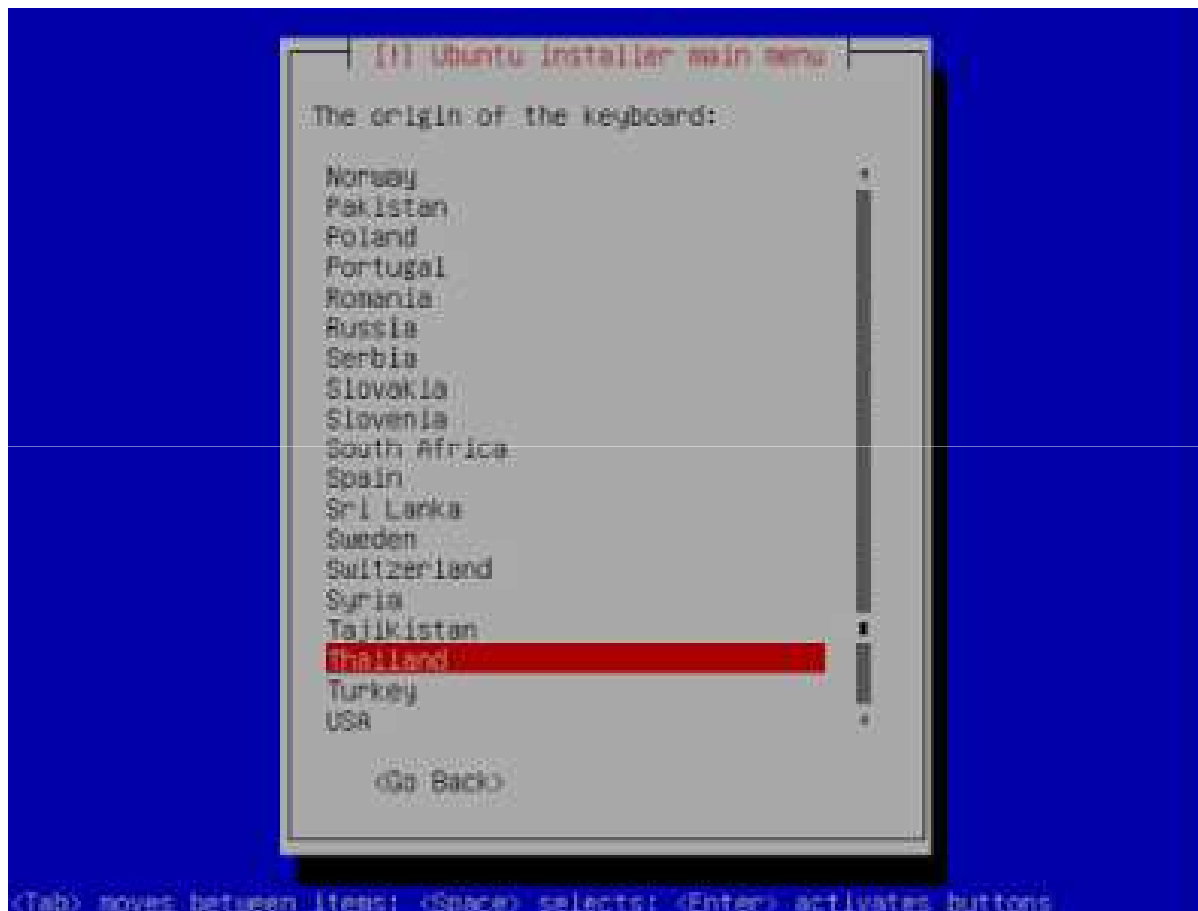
[!] Ubuntu installer main menu

The origin of the keyboard:

Norway
Pakistan
Poland
Portugal
Romania
Russia
Serbia
Slovakia
Slovenia
South Africa
Spain
Sri Lanka
Sweden
Switzerland
Syria
Tajikistan
Thailand
Turkey
USA

<Go Back>

<Tab> moves between items; <Space> selects; <Enter> activates buttons